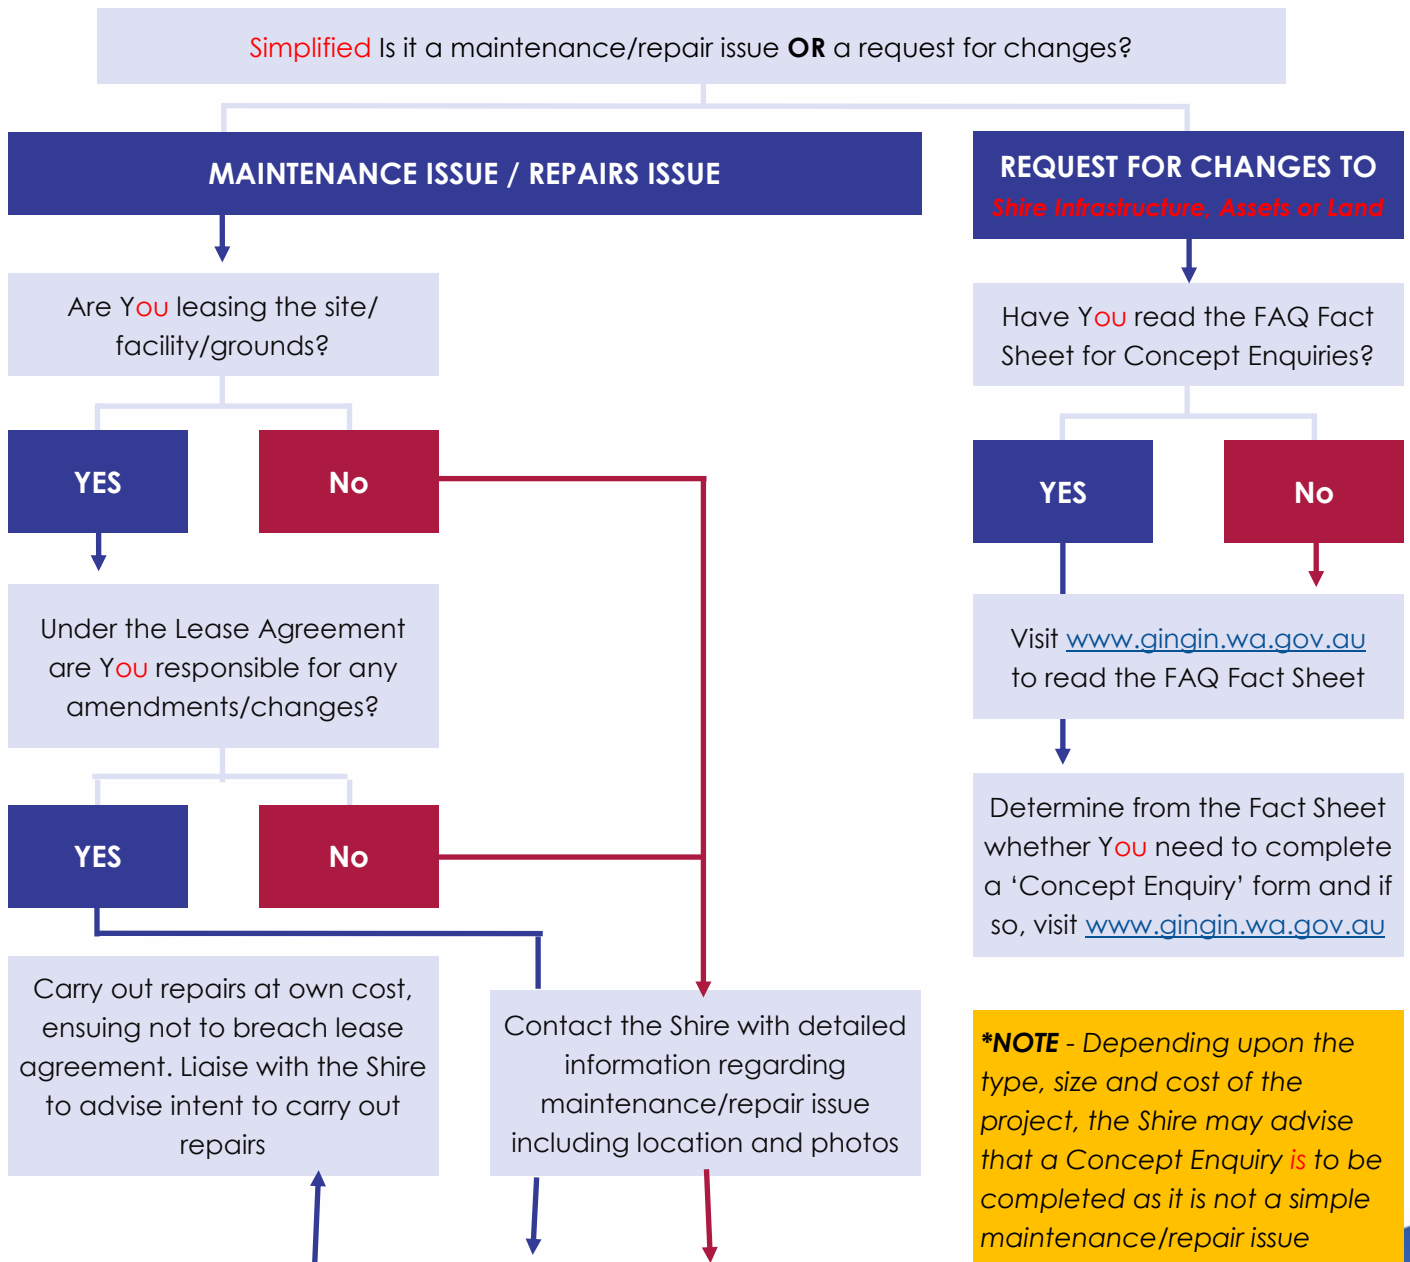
Simplified Is it a maintenance/repair issue **OR** a request for changes?

MAINTENANCE ISSUE / REPAIRS ISSUE

Are You leasing the site/ facility/grounds?

YES

No

Under the Lease Agreement are You responsible for any amendments/changes?

YES

No

Carry out repairs at own cost, ensuing not to breach lease agreement. Liaise with the Shire to advise intent to carry out repairs

Contact the Shire with detailed information regarding maintenance/repair issue including location and photos

REQUEST FOR CHANGES TO Shire Infrastructure, Assets or Land

Have You read the FAQ Fact Sheet for Concept Enquiries?

YES

No

Visit www.gingin.wa.gov.au to read the FAQ Fact Sheet

Determine from the Fact Sheet whether You need to complete a 'Concept Enquiry' form and if so, visit www.gingin.wa.gov.au

***NOTE** - *Depending upon the type, size and cost of the project, the Shire may advise that a Concept Enquiry is to be completed as it is not a simple maintenance/repair issue*